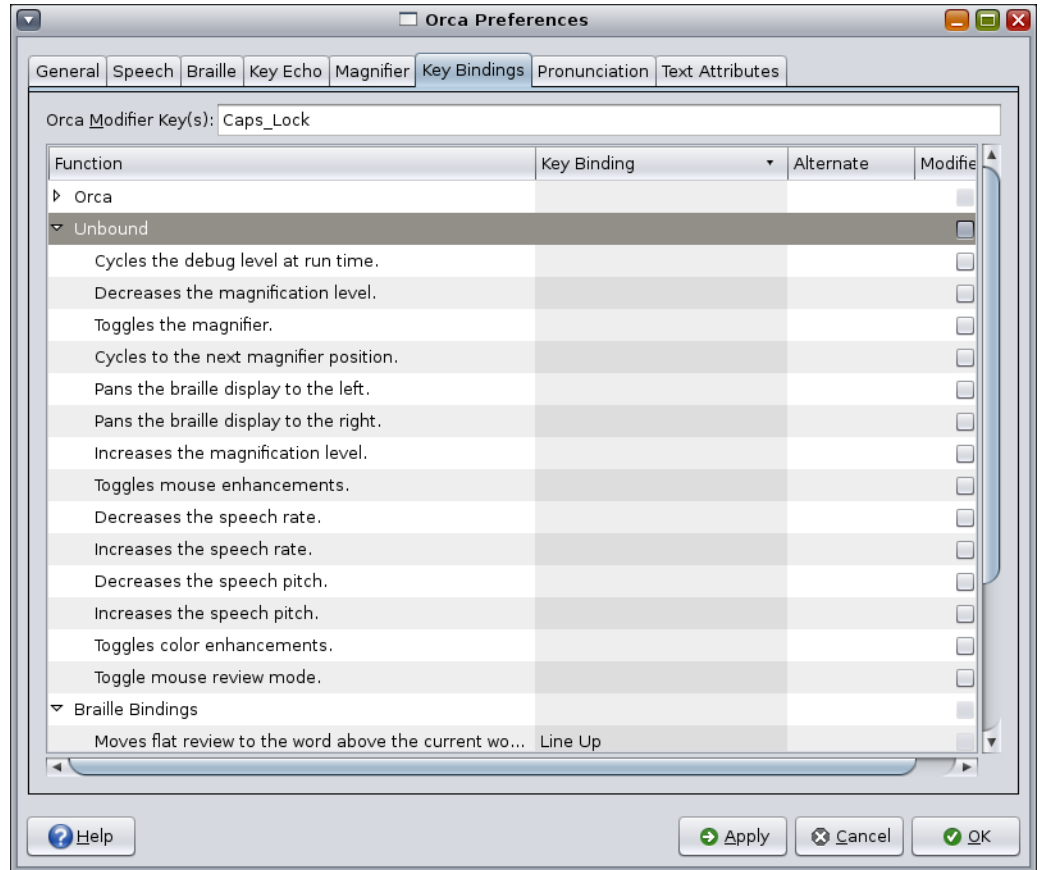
Orca Preferences

General | Speech | Braille | Key Echo | Magnifier | Key Bindings | Pronunciation | Text Attributes

Orca Modifier Key(s): Caps_Lock

| Function | Key Binding | Alternate | Modifie |
|---|---|---|---|
| Orca | | | |
| Unbound | | | |
| Cycles the debug level at run time. | | | |
| Decreases the magnification level. | | | |
| Toggles the magnifier. | | | |
| Cycles to the next magnifier position. | | | |
| Pans the braille display to the left. | | | |
| Pans the braille display to the right. | | | |
| Increases the magnification level. | | | |
| Toggles mouse enhancements. | | | |
| Decreases the speech rate. | | | |
| Increases the speech rate. | | | |
| Decreases the speech pitch. | | | |
| Increases the speech pitch. | | | |
| Toggles color enhancements. | | | |
| Toggle mouse review mode. | | | |
| Braille Bindings | | | |
| Moves flat review to the word above the current wo... | Line Up | | |

Help

Apply | Cancel | OK